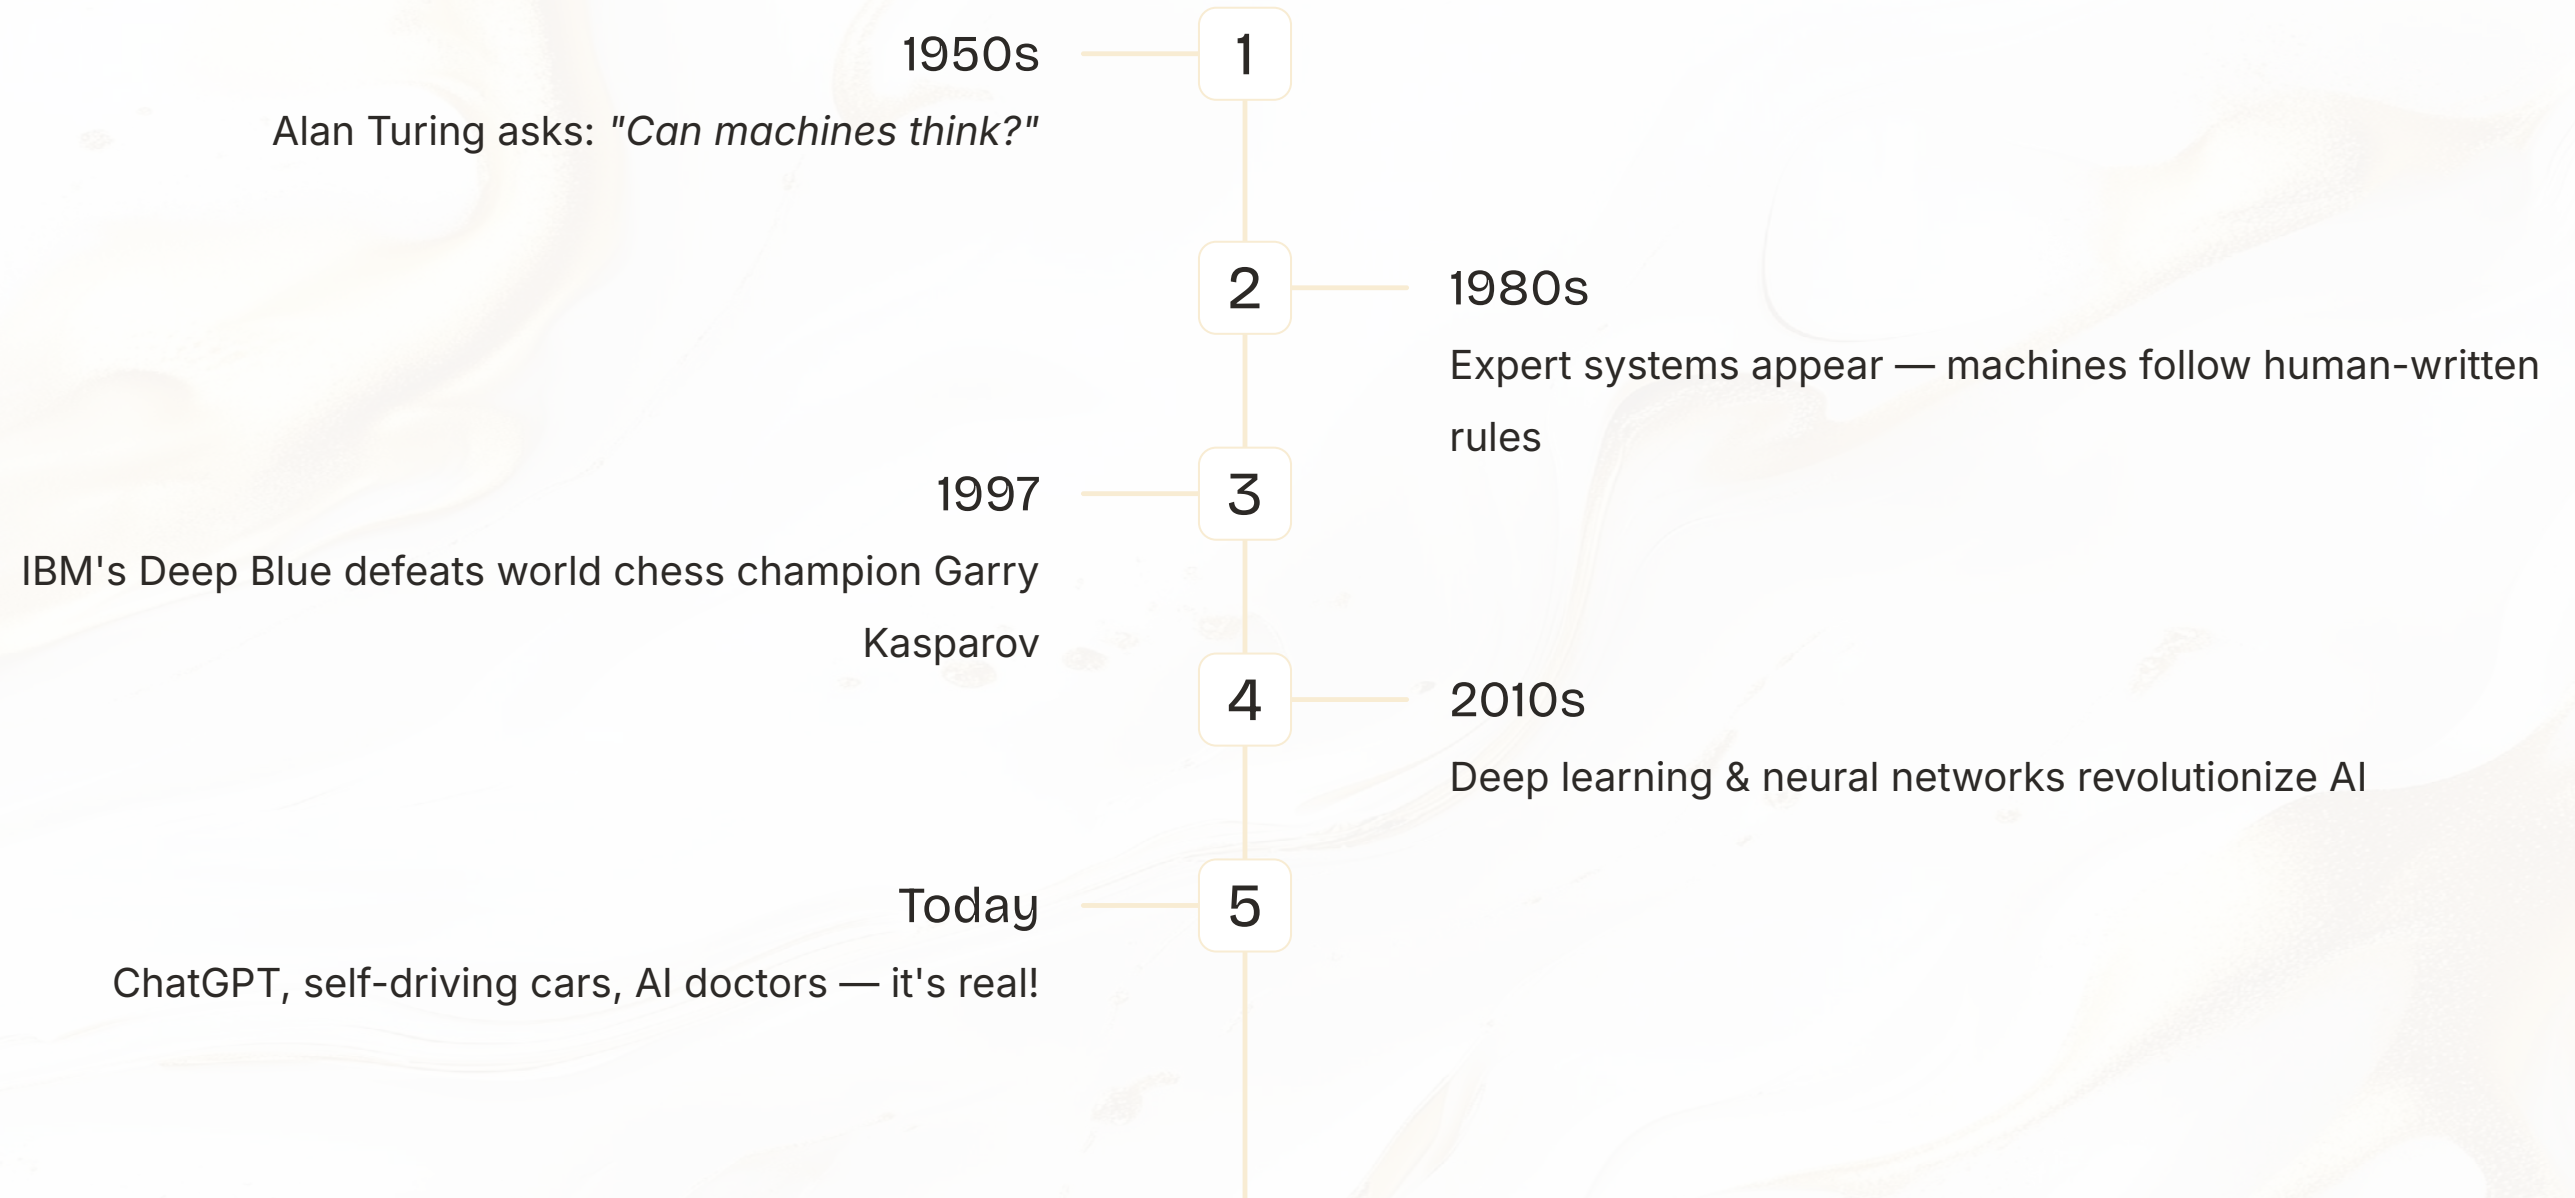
1950s

1

Alan Turing asks: "Can machines think?"

2

1980s

Expert systems appear — machines follow human-written rules

1997

3

IBM's Deep Blue defeats world chess champion Garry Kasparov

4

2010s

Deep learning & neural networks revolutionize AI

Today

5

ChatGPT, self-driving cars, AI doctors — it's real!